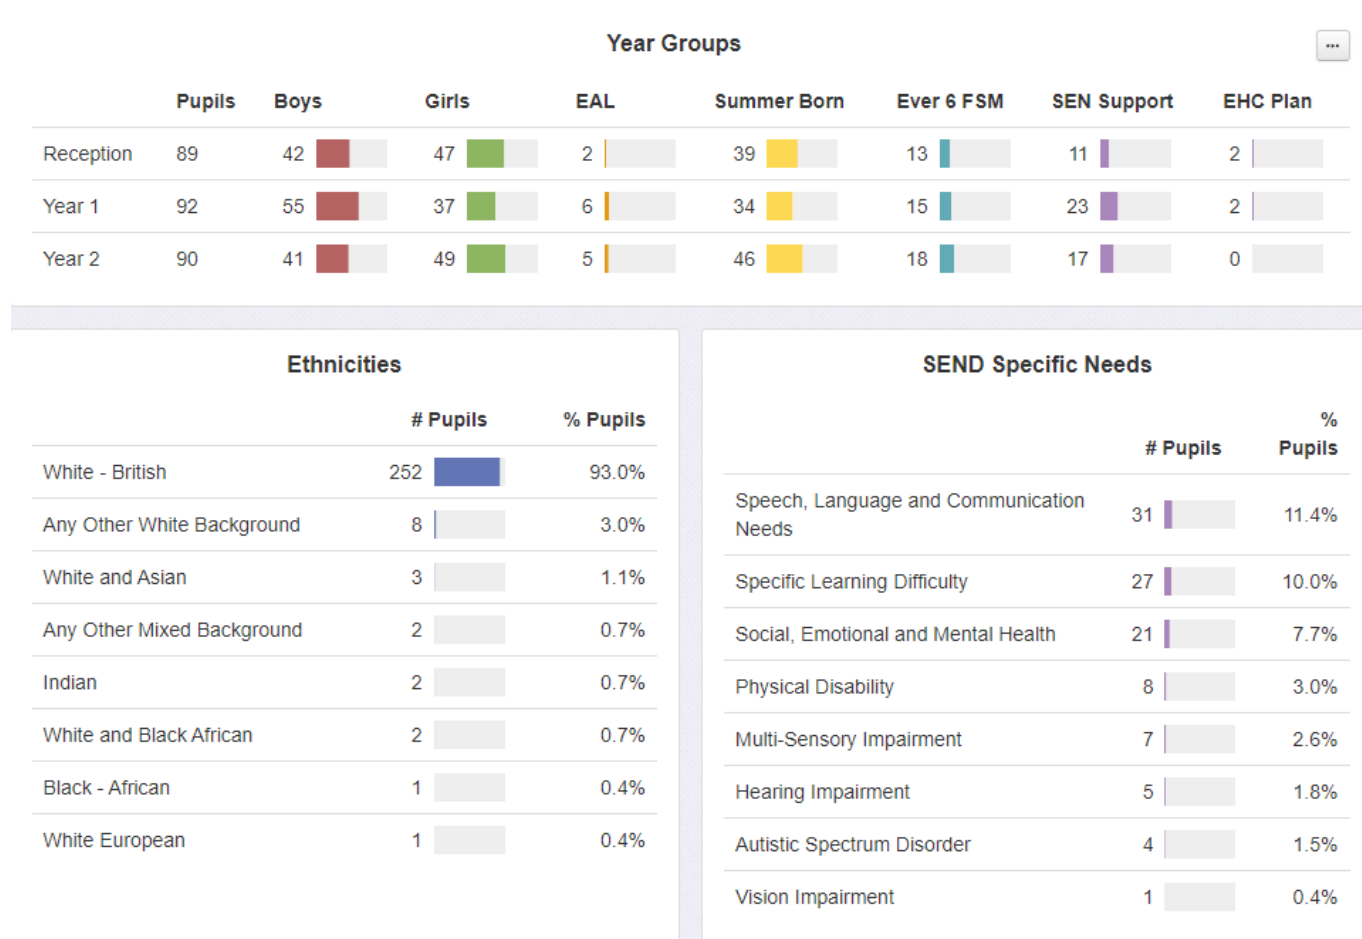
Year Groups

...

| | Pupils | Boys | Girls | EAL | Summer Born | Ever 6 FSM | SEN Support | EHC Plan |
|---|---|---|---|---|---|---|---|---|
| Reception | 89 | 42 | 47 | 2 | 39 | 13 | 11 | 2 |
| Year 1 | 92 | 55 | 37 | 6 | 34 | 15 | 23 | 2 |
| Year 2 | 90 | 41 | 49 | 5 | 46 | 18 | 17 | 0 |

Ethnicities

| | # Pupils | % Pupils |
|---|---|---|
| White - British | 252 | 93.0% |
| Any Other White Background | 8 | 3.0% |
| White and Asian | 3 | 1.1% |
| Any Other Mixed Background | 2 | 0.7% |
| Indian | 2 | 0.7% |
| White and Black African | 2 | 0.7% |
| Black - African | 1 | 0.4% |
| White European | 1 | 0.4% |

SEND Specific Needs

| | # Pupils | % Pupils |
|---|---|---|
| Speech, Language and Communication Needs | 31 | 11.4% |
| Specific Learning Difficulty | 27 | 10.0% |
| Social, Emotional and Mental Health | 21 | 7.7% |
| Physical Disability | 8 | 3.0% |
| Multi-Sensory Impairment | 7 | 2.6% |
| Hearing Impairment | 5 | 1.8% |
| Autistic Spectrum Disorder | 4 | 1.5% |
| Vision Impairment | 1 | 0.4% |